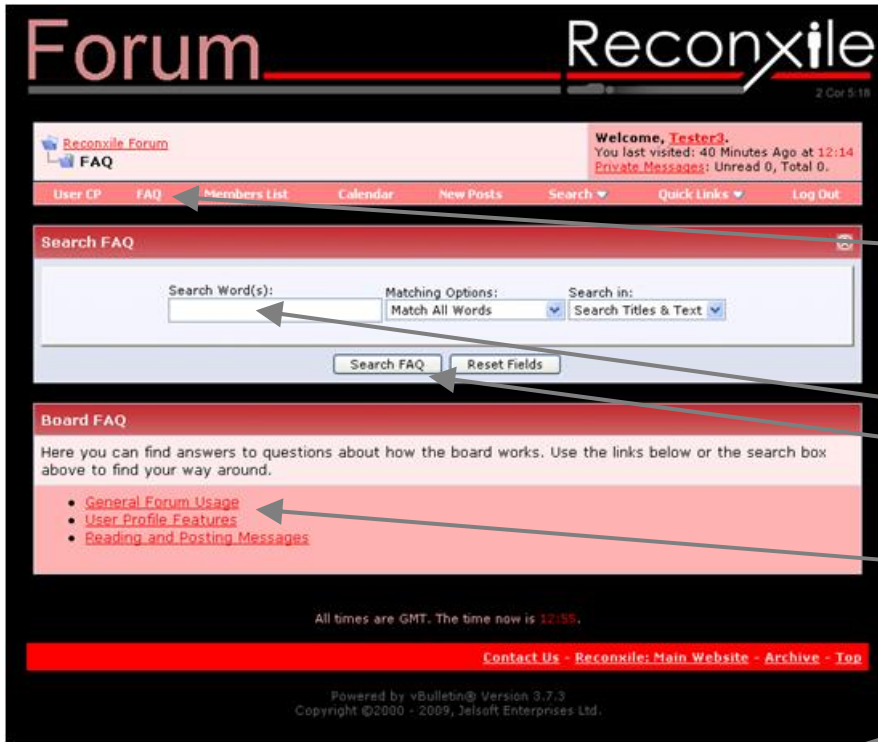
Forum

Reconxile

2 Cor 5:18

Reconxile Forum
FAQ

Welcome, Tester3.
You last visited: 40 Minutes Ago at 12:14
Private Messages: Unread 0, Total 0.

User CP | FAQ | Members List | Calendar | New Posts | Search | Quick Links | Log Out

Search FAQ

Search Word(s):

Matching Options:
Match All Words

Search in:
Search Titles & Text

Search FAQ | Reset Fields

Board FAQ

Here you can find answers to questions about how the board works. Use the links below or the search box above to find your way around.

- General Forum Usage
- User Profile Features
- Reading and Posting Messages

All times are GMT. The time now is 12:55.

Contact Us - Reconxile: Main Website - Archive - Top

Powered by vBulletin® Version 3.7.3
Copyright ©2000 - 2009, Jelsoft Enterprises Ltd.